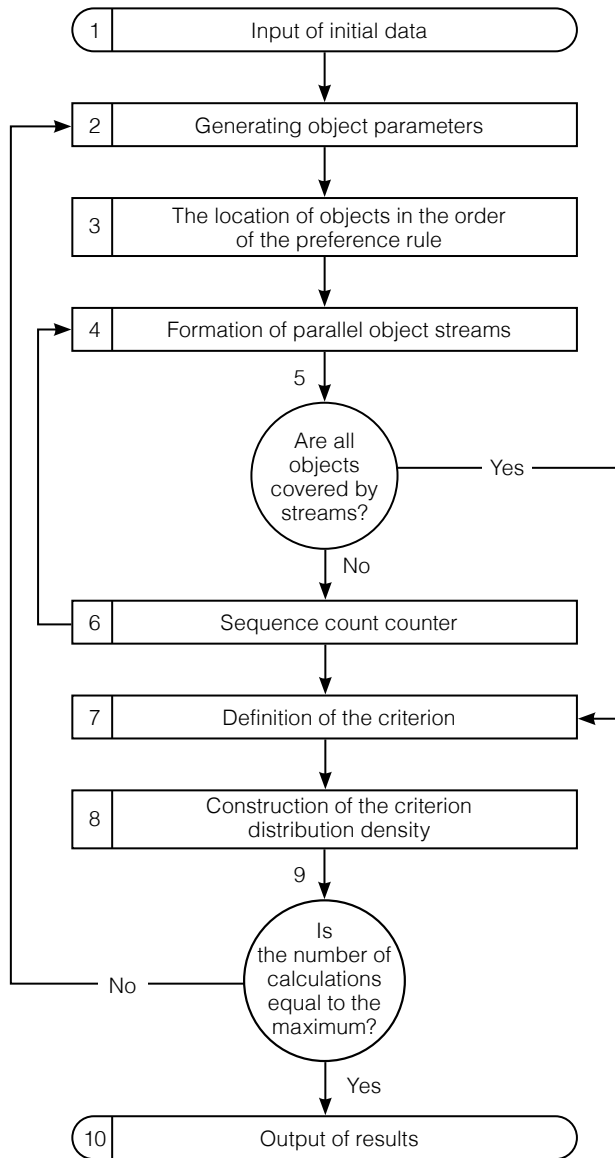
1 Input of initial data

2 Generating object parameters

3 The location of objects in the order of the preference rule

4 Formation of parallel object streams

5

Are all objects covered by streams?

Yes

No

6 Sequence count counter

7 Definition of the criterion

8 Construction of the criterion distribution density

9

Is the number of calculations equal to the maximum?

No

Yes

10 Output of results